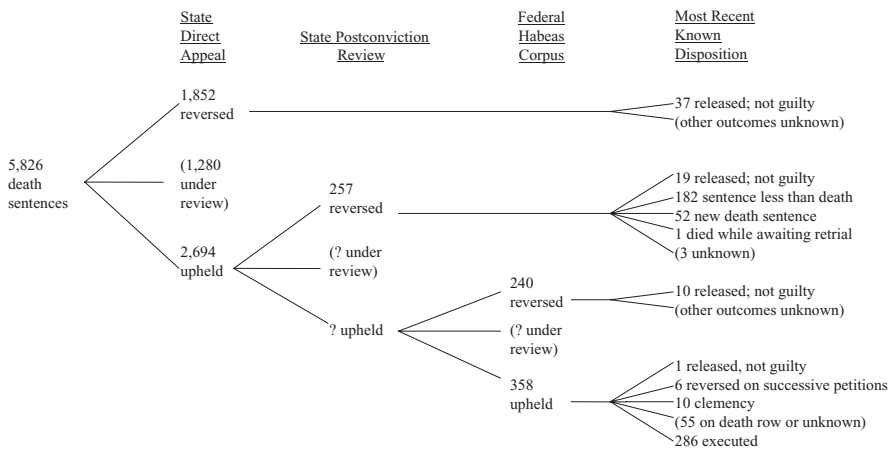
State Direct Appeal

State Postconviction Review

Federal Habeas Corpus

Most Recent Known Disposition

5,826 death sentences

1,852 reversed

37 released; not guilty
(other outcomes unknown)

(1,280 under review)

2,694 upheld

257 reversed

19 released; not guilty
182 sentence less than death
52 new death sentence
1 died while awaiting retrial
(3 unknown)

(? under review)

? upheld

240 reversed

10 released; not guilty
(other outcomes unknown)

(? under review)

358 upheld

1 released, not guilty
6 reversed on successive petitions
10 clemency
(55 on death row or unknown)
286 executed